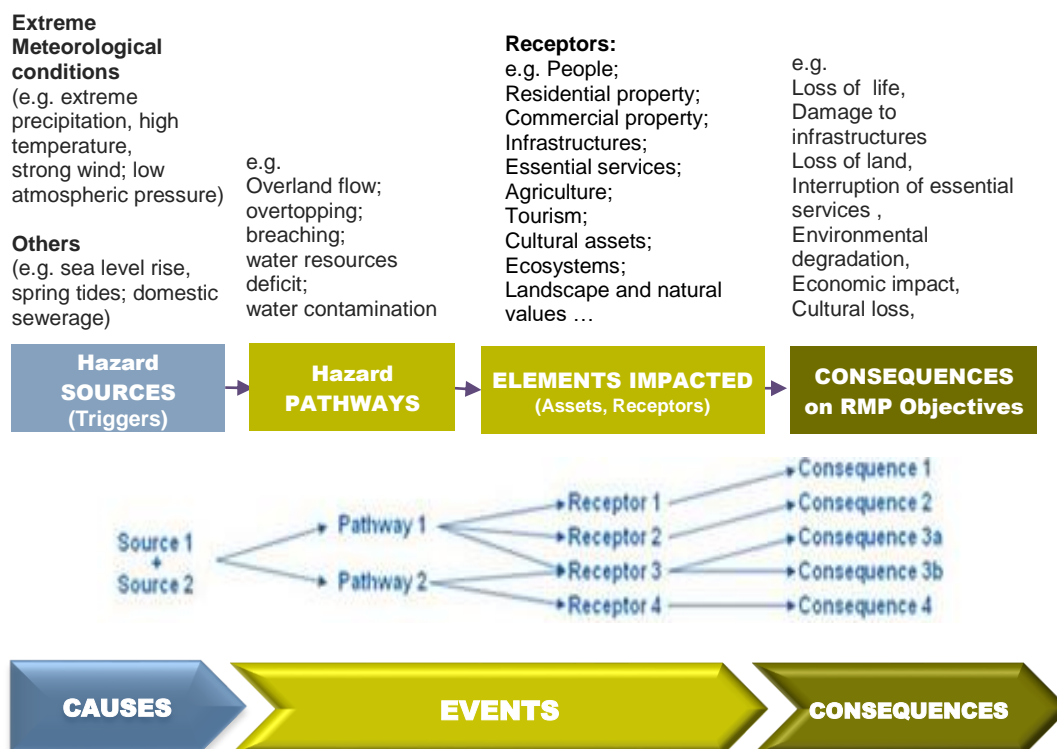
**Extreme Meteorological conditions**
(e.g. extreme precipitation, high temperature, strong wind; low atmospheric pressure)

**Others**
(e.g. sea level rise, spring tides; domestic sewerage)

e.g.
Overland flow;
overtopping;
breaching;
water resources deficit;
water contamination

**Receptors:**
e.g. People;
Residential property;
Commercial property;
Infrastructures;
Essential services;
Agriculture;
Tourism;
Cultural assets;
Ecosystems;
Landscape and natural values …

e.g.
Loss of life,
Damage to infrastructures
Loss of land,
Interruption of essential services ,
Environmental degradation,
Economic impact,
Cultural loss,

Hazard SOURCES (Triggers)

Hazard PATHWAYS

ELEMENTS IMPACTED (Assets, Receptors)

CONSEQUENCES on RMP Objectives

Source 1 + Source 2

Pathway 1

Pathway 2

Receptor 1

Receptor 2

Receptor 3

Receptor 4

Consequence 1

Consequence 2

Consequence 3a

Consequence 3b

Consequence 4

CAUSES

EVENTS

CONSEQUENCES